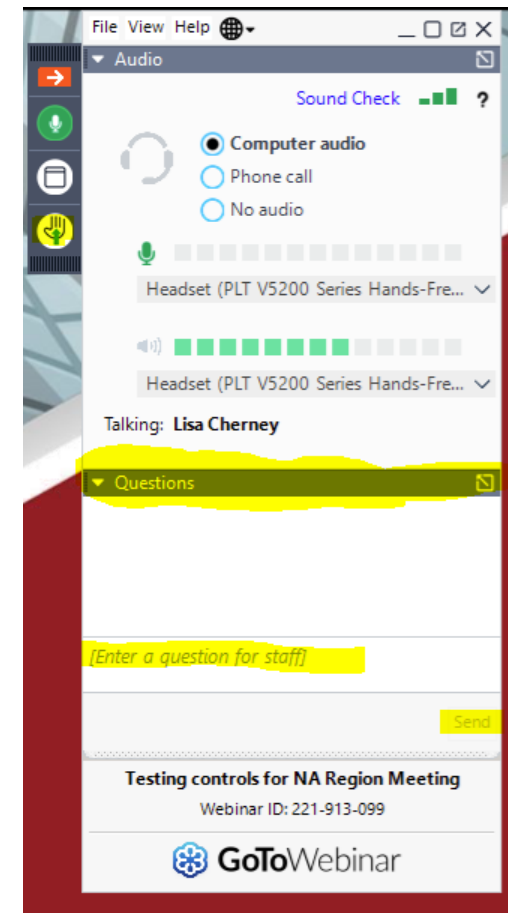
File View Help

Audio

Sound Check ?

Computer audio

Phone call

No audio

Headset (PLT V5200 Series Hands-Fre...

Headset (PLT V5200 Series Hands-Fre...

Talking: Lisa Cherney

Questions

[Enter a question for staff]

Send

Testing controls for NA Region Meeting

Webinar ID: 221-913-099

GoToWebinar